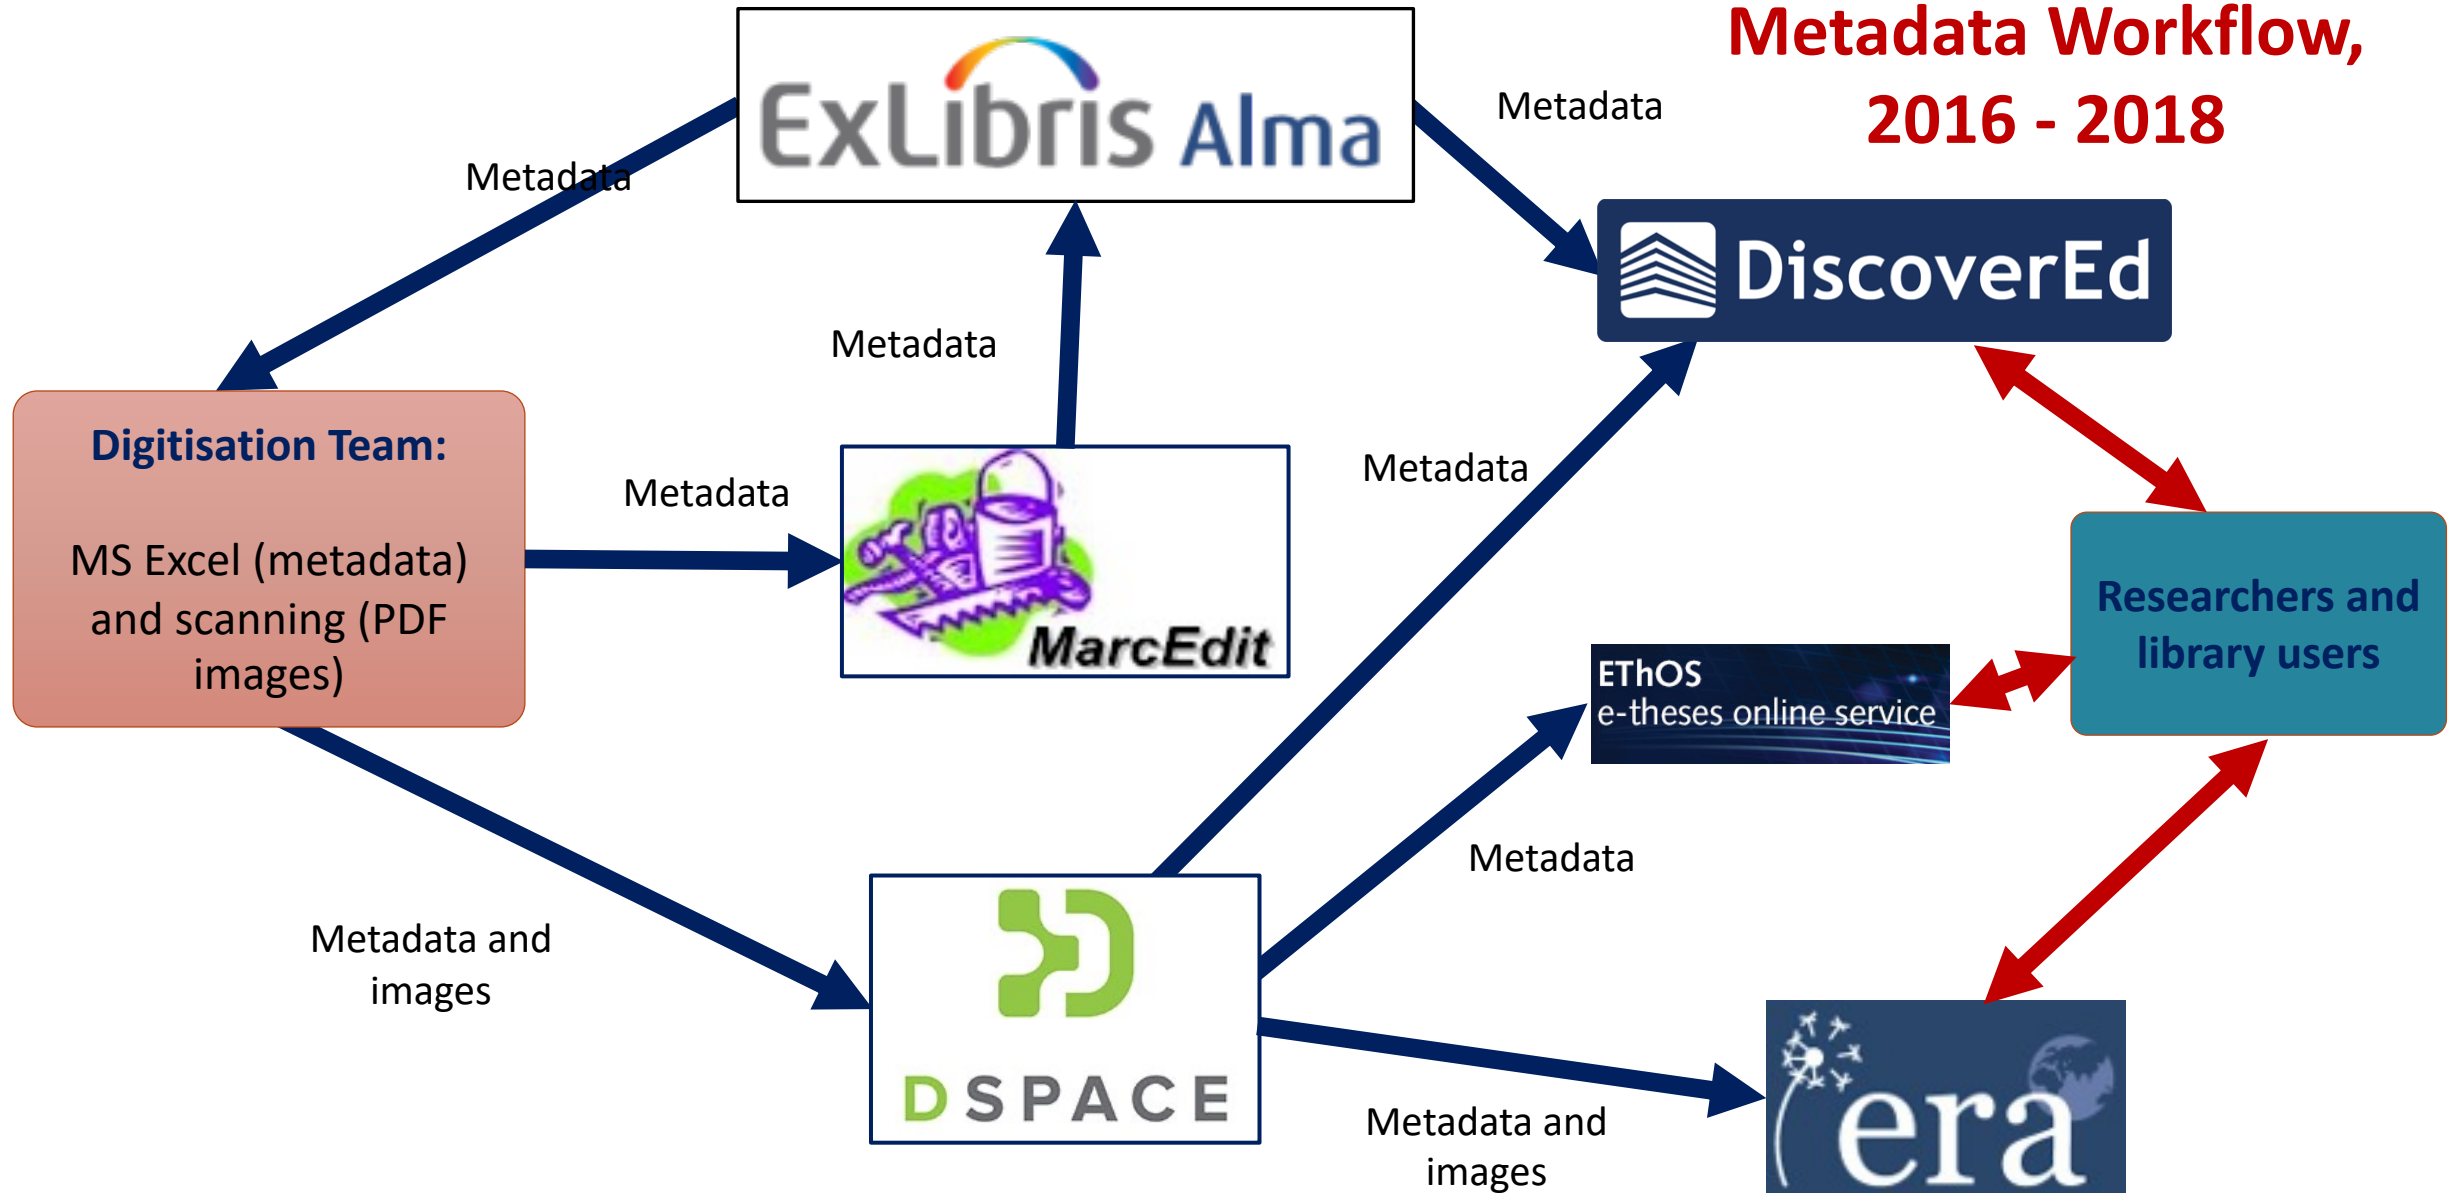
Metadata Workflow, 2016 - 2018

ExLibris Alma

Metadata

Metadata

DiscoverEd

Metadata

Digitisation Team:

MS Excel (metadata) and scanning (PDF images)

Metadata

MarcEdit

Metadata

Researchers and library users

EThOS e-theses online service

Metadata

Metadata and images

DSPACE

Metadata and images

era